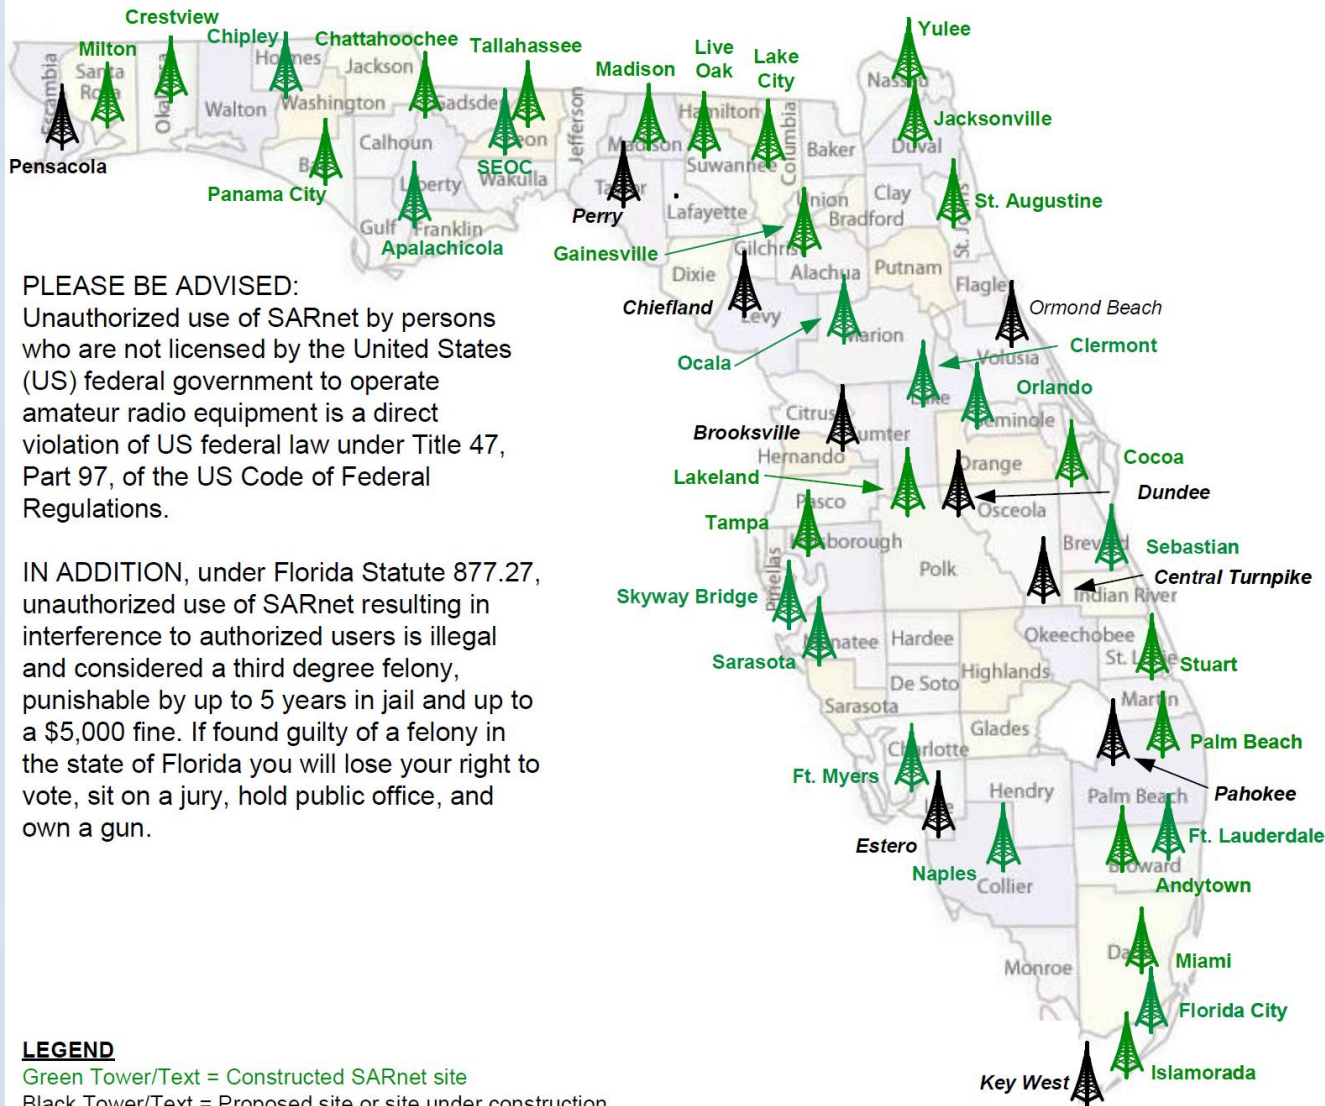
Crestview
Milton
Chipley
Chattahoochee
Tallahassee
Madison
Live Oak
Lake City
Yulee
Pensacola
Jacksonville
Panama City
SEOC
Perry
St. Augustine
Apalachicola
Gainesville
Chiefland
Ormond Beach
Clermont
Ocala
Orlando
Brooksville
Cocoa
Lakeland
Dundee
Tampa
Sebastian
Central Turnpike
Skyway Bridge
Stuart
Sarasota
Palm Beach
Pahokee
Ft. Myers
Ft. Lauderdale
Estero
Andytown
Naples
Miami
Florida City
Islamorada
Key West

Escambia, Santa Rosa, Okaloosa, Holmes, Jackson, Walton, Washington, Gadsden, Calhoun, Bay, Liberty, Wakulla, Leon, Gulf, Franklin, Jefferson, Madison, Hamilton, Suwannee, Columbia, Baker, Nassau, Duval, Taylor, Lafayette, Union, Clay, Bradford, St. Johns, Gilchrist, Dixie, Alachua, Putnam, Flagler, Levy, Marion, Volusia, Citrus, Sumter, Lake, Seminole, Hernando, Orange, Pasco, Osceola, Hillsborough, Pinellas, Polk, Brevard, Indian River, Manatee, Hardee, Okeechobee, St. Lucie, De Soto, Highlands, Sarasota, Martin, Glades, Charlotte, Lee, Hendry, Palm Beach, Broward, Collier, Monroe, Dade

PLEASE BE ADVISED:
Unauthorized use of SARnet by persons who are not licensed by the United States (US) federal government to operate amateur radio equipment is a direct violation of US federal law under Title 47, Part 97, of the US Code of Federal Regulations.

IN ADDITION, under Florida Statute 877.27, unauthorized use of SARnet resulting in interference to authorized users is illegal and considered a third degree felony, punishable by up to 5 years in jail and up to a $5,000 fine. If found guilty of a felony in the state of Florida you will lose your right to vote, sit on a jury, hold public office, and own a gun.

LEGEND
Green Tower/Text = Constructed SARnet site
Black Tower/Text = Proposed site or site under construction